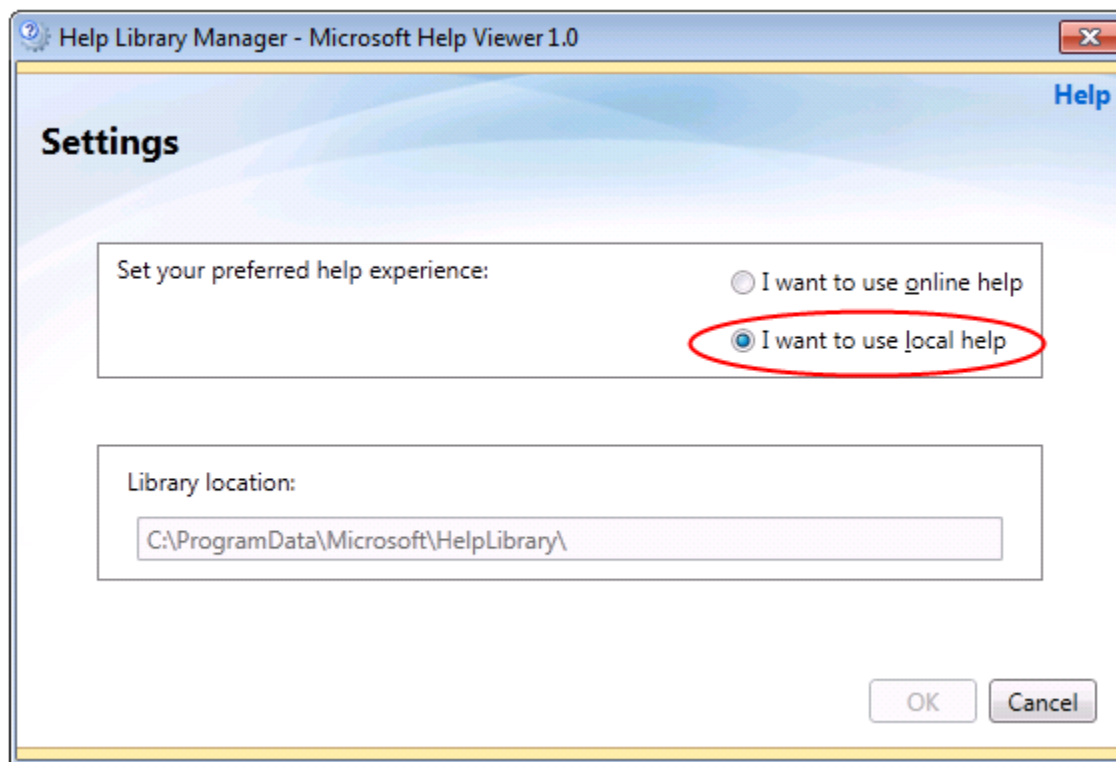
Help Library Manager - Microsoft Help Viewer 1.0

Help

Settings

Set your preferred help experience:

I want to use online help

I want to use local help

Library location:

C:\ProgramData\Microsoft\HelpLibrary\

OK

Cancel